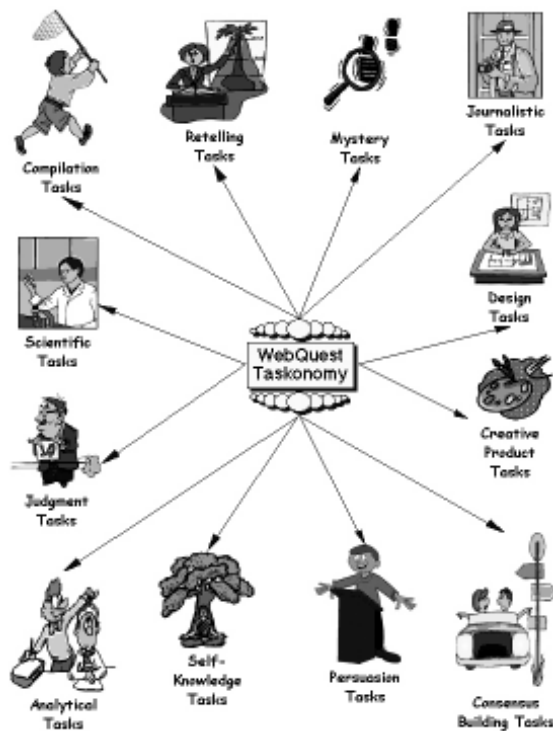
Retelling Tasks

Mystery Tasks

Journalistic Tasks

Compilation Tasks

Design Tasks

Scientific Tasks

WebQuest Taskonomy

Creative Product Tasks

Judgment Tasks

Analytical Tasks

Self-Knowledge Tasks

Persuasion Tasks

Consensus Building Tasks